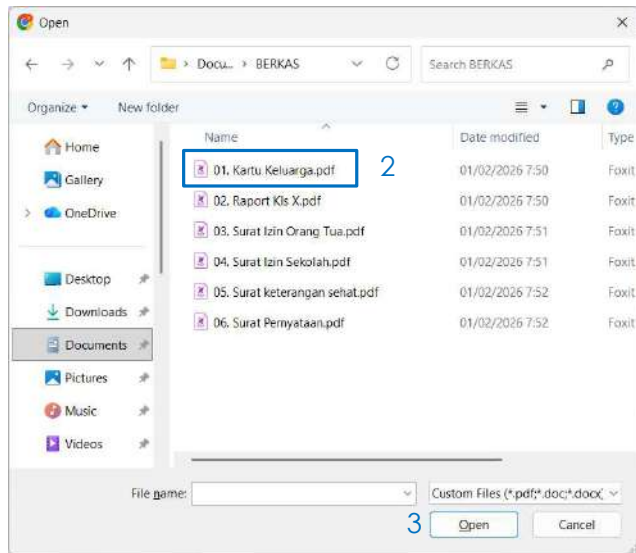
Open

Docu... › BERKAS

Search BERKAS

Organize ▾ New folder

Home
Gallery
OneDrive
Desktop
Downloads
Documents
Pictures
Music
Videos

| Name | Date modified | Type |
|---|---|---|
| 01. Kartu Keluarga.pdf | 01/02/2026 7:50 | Foxit |
| 02. Raport Kls X.pdf | 01/02/2026 7:50 | Foxit |
| 03. Surat Izin Orang Tua.pdf | 01/02/2026 7:51 | Foxit |
| 04. Surat Izin Sekolah.pdf | 01/02/2026 7:51 | Foxit |
| 05. Surat keterangan sehat.pdf | 01/02/2026 7:52 | Foxit |
| 06. Surat Pernyataan.pdf | 01/02/2026 7:52 | Foxit |

2

File name:

Custom Files (*.pdf;*.doc;*.doc(

3

Open

Cancel